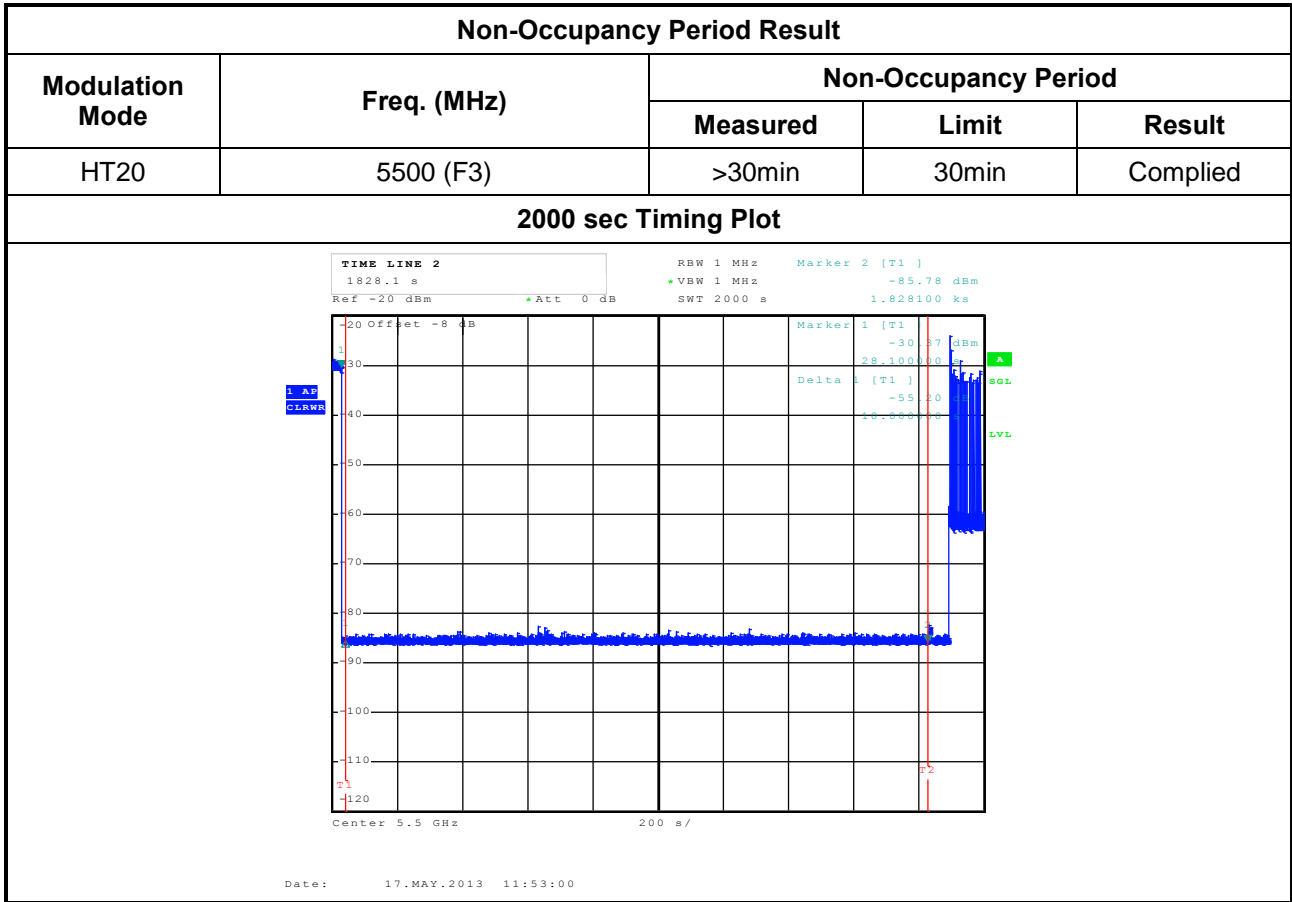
| Non-Occupancy Period Result | | | | |
|---|---|---|---|---|
| Modulation Mode | Freq. (MHz) | Non-Occupancy Period | | |
| | | Measured | Limit | Result |
| HT20 | 5500 (F3) | >30min | 30min | Complied |

2000 sec Timing Plot

TIME LINE 2
1828.1 s
Ref -20 dBm
*Att 0 dB
RBW 1 MHz
*VBW 1 MHz
SWT 2000 s
Marker 2 [T1 ]
-85.78 dBm
1.828100 ks
-20 Offset -8 dB
Marker 1 [T1
-30.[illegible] dBm
28.100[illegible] s
Delta 1 [T1 ]
-55.20 d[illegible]
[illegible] s
1
1 AP
CLRWR
A
SGL
LVL
-30
-40
-50
-60
-70
-80
-90
-100
-110
-120
T1
T2
2
Center 5.5 GHz
200 s/

Date: 17.MAY.2013 11:53:00